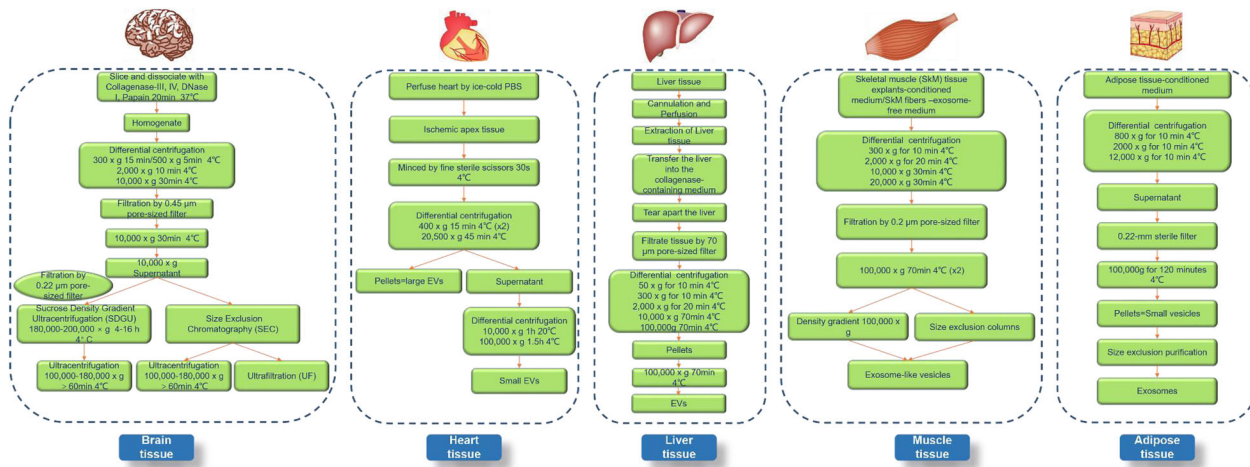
Slice and dissociate with Collagenase-III, IV, DNase I, Papain 20min 37℃

Homogenate

Differential centrifugation
300 x g 15 min/500 x g 5min 4℃
2,000 x g 10 min 4℃
10,000 x g 30min 4℃

Filtration by 0.45 μm pore-sized filter

10,000 x g 30min 4℃

10,000 x g Supernatant

Filtration by 0.22 μm pore-sized filter

Sucrose Density Gradient Ultracentrifugation (SDGU) 180,000-200,000 x g 4-16 h 4°C

Size Exclusion Chromatography (SEC)

Ultracentrifugation 100,000-180,000 x g > 60min 4℃

Ultracentrifugation 100,000-180,000 x g > 60min 4℃

Ultrafiltration (UF)

Brain tissue

Perfuse heart by ice-cold PBS

Ischemic apex tissue

Minced by fine sterile scissors 30s 4℃

Differential centrifugation
400 x g 15 min 4℃ (x2)
20,500 x g 45 min 4℃

Pellets=large EVs

Supernatant

Differential centrifugation
10,000 x g 1h 20℃
100,000 x g 1.5h 4℃

Small EVs

Heart tissue

Liver tissue

Cannulation and Perfusion

Extraction of Liver tissue

Transfer the liver into the collagenase-containing medium

Tear apart the liver

Filtrate tissue by 70 μm pore-sized filter

Differential centrifugation
50 x g for 10 min 4℃
300 x g for 10 min 4℃
2,000 x g for 20 min 4℃
10,000 x g 70min 4℃
100,000g 70min 4℃

Pellets

100,000 x g 70min 4℃

EVs

Liver tissue

Skeletal muscle (SkM) tissue explants-conditioned medium/SkM fibers –exosome-free medium

Differential centrifugation
300 x g for 10 min 4℃
2,000 x g for 20 min 4℃
10,000 x g 30min 4℃
20,000 x g 30min 4℃

Filtration by 0.2 μm pore-sized filter

100,000 x g 70min 4℃ (x2)

Density gradient 100,000 x g

Size exclusion columns

Exosome-like vesicles

Muscle tissue

Adipose tissue-conditioned medium

Differential centrifugation
800 x g for 10 min 4℃
2000 x g for 10 min 4℃
12,000 x g for 10 min 4℃

Supernatant

0.22-mm sterile filter

100,000g for 120 minutes 4℃

Pellets=Small vesicles

Size exclusion purification

Exosomes

Adipose tissue